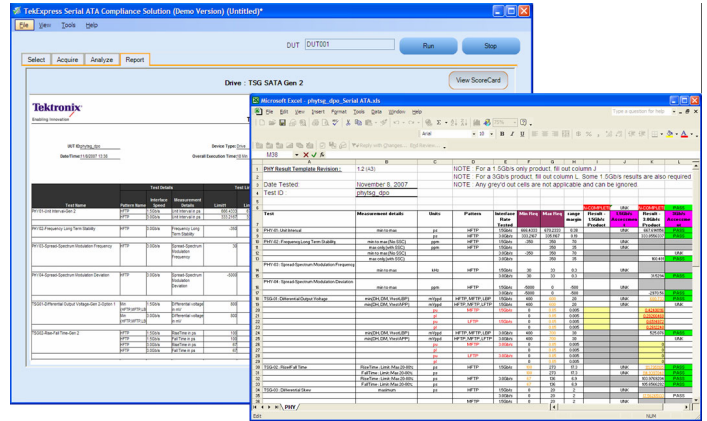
TekExpress Serial ATA Compliance Solution (Demo Version) (Untitled)*

File View Tools Help

DUT DUT001

Run

Stop

Select Acquire Analyze Report

Drive : TSG SATA Gen 2

View ScoreCard

Tektronix
Enabling Innovation

DUT ID phytsg_dpo

Device Type: Drive

Date/Time 11/8/2007 15:00

Overall Execution Time 0 hrs

| Test Name | Pattern Name | Interface Speed | Measurement Details | Limit | Lo |
|---|---|---|---|---|---|
| PHY-01-Unit Interval-Gen 2 | HFTP | 1.5Gb/s | Unit Interval in ps | 666.4333 | |
| | HFTP | 3.0Gb/s | Unit Interval in ps | 333.2167 | |
| PHY-02-Frequency Long Term Stability | HFTP | 3.0Gb/s | Frequency Long Term Stability | -350 | |
| PHY-03-Spread-Spectrum Modulation Frequency | HFTP | 3.0Gb/s | Spread-Spectrum Modulation Frequency | | |
| PHY-04-Spread-Spectrum Modulation Deviation | HFTP | 3.0Gb/s | Spread-Spectrum Modulation Deviation | -5000 | |
| TSG-01-Differential Output Voltage-Gen 2-Option 1 | MH HFTP/LFTP/LB | 1.5Gb/s | Differential voltage in mV | 400 | |
| | MH HFTP/LFTP/LB | 3.0Gb/s | Differential voltage in mV | 400 | |
| TSG-02-Rise-Fall Time-Gen 2 | HFTP | 1.5Gb/s | Rise Time in ps | 100 | |
| | HFTP | 1.5Gb/s | Fall Time in ps | 100 | |
| | HFTP | 3.0Gb/s | Rise Time in ps | 67 | |
| | HFTP | 3.0Gb/s | Fall Time in ps | 67 | |

Microsoft Excel - phytsg_dpo_Serial ATA.xls

File Edit View Insert Format Tools Data Window Help

Type a question for help

Arial 10 B I U

M38

PHY Result Template Revision: 1.2 (A3) NOTE : For a 1.5Gb/s only product, fill out column J
NOTE : For a 3Gb/s product, fill out column L. Some 1.5Gb/s results are also required
Date Tested: November 8, 2007 NOTE : Any grey'd out cells are not applicable and can be ignored
Test ID phytsg_dpo

| Test | Measurement details | Units | Pattern | Interface Rate Tested | Min Req | Max Req | range margin | Result 1.5Gb/s Product | 1.5Gb/s Assessment | Result 3.0Gb/s Product | 3Gb/s Assessment |
|---|---|---|---|---|---|---|---|---|---|---|---|
| PHY-01: Unit Interval | min to max | ps | HFTP | 1.5Gb/s | 666.4333 | 670.2333 | 0.19 | | UNK | 667.14405 | PASS |
| | | ps | HFTP | 3.0Gb/s | 333.2167 | 335.067 | 0.19 | | UNK | 333.489627 | PASS |
| PHY-02: Frequency Long Term Stability | min to max (No SSC) | ppm | HFTP | 1.5Gb/s | -350 | 350 | 70 | | UNK | | |
| | max only (with SSC) | ppm | HFTP | 3.0Gb/s | -350 | 350 | 70 | | UNK | | |
| | max only (with SSC) | | HFTP | 3.0Gb/s | | 350 | 35 | | | 60.415 | PASS |
| PHY-03: Spread-Spectrum Modulation Frequency | min to max | kHz | HFTP | 1.5Gb/s | 30 | 33 | 0.3 | | UNK | | |
| | | | HFTP | 3.0Gb/s | 30 | 33 | 0.3 | | | 31.5216 | PASS |
| PHY-04: Spread-Spectrum Modulation Deviation | min to max | ppm | HFTP | 1.5Gb/s | -5000 | 0 | -500 | | UNK | | |
| | | | HFTP | 3.0Gb/s | -5000 | 0 | -500 | | | -2973.56 | PASS |
| TSG-01: Differential Output Voltage | min(DH,DM,Vtest,MP) | mVppd | HFTP, MFTP, LBP | 1.5Gb/s | 400 | | | | UNK | | |
| | min(DH,DM,Vtest,MP) | mVppd | HFTP, MFTP, LFTP | 3.0Gb/s | 400 | | 40 | | | 626.475 | PASS |
| TSG-02: Rise/Fall Time | Rise Time, Limit Max 20-80% | ps | HFTP | 1.5Gb/s | 67 | 273 | 17.3 | | UNK | | PASS |
| | Fall Time, Limit Max 20-80% | ps | HFTP | 1.5Gb/s | 67 | 273 | 17.3 | | | | PASS |
| | Rise Time, Limit Max 20-80% | ps | HFTP | 3.0Gb/s | 33 | 136 | 8.9 | | | 103.976006 | PASS |
| | Fall Time, Limit Max 20-80% | ps | HFTP | 3.0Gb/s | 33 | 136 | 8.9 | | | 103.000001 | PASS |
| TSG-03: Differential Skew | max/min | ps | HFTP | 1.5Gb/s | -20 | 20 | 2 | | UNK | | |
| | | ps | HFTP | 3.0Gb/s | -20 | 20 | 2 | | | | |

PHY

Edit

NUM